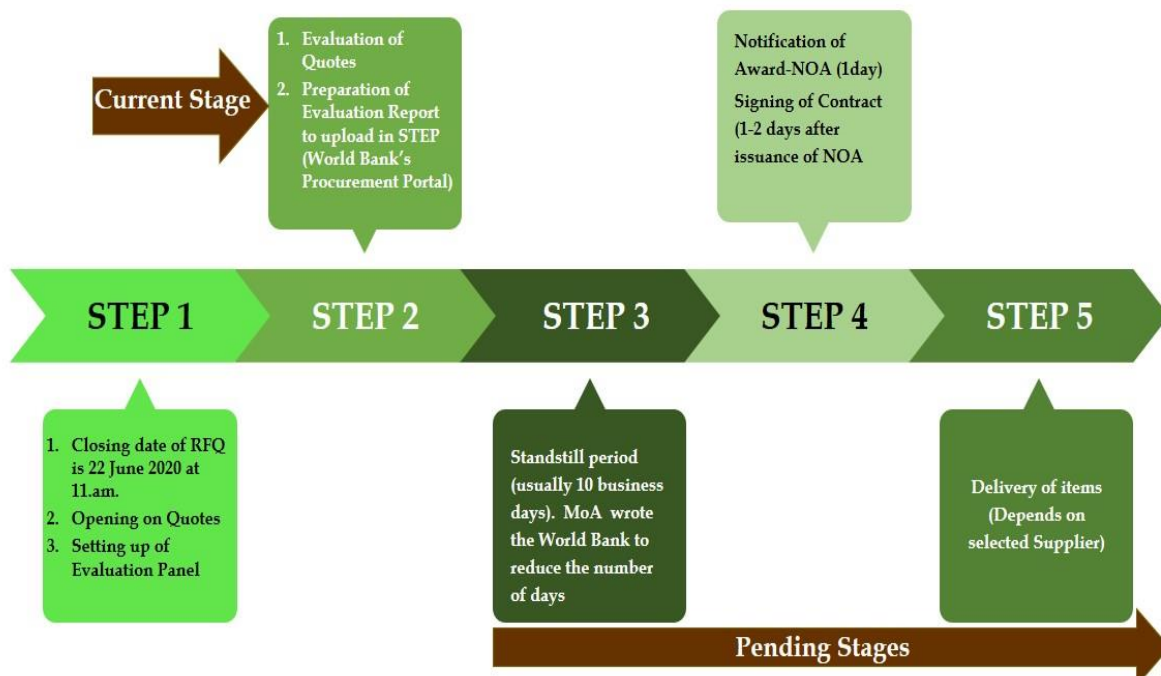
Current Stage

1. Evaluation of Quotes
2. Preparation of Evaluation Report to upload in STEP (World Bank's Procurement Portal)

Notification of Award-NOA (1day)
Signing of Contract (1-2 days after issuance of NOA

STEP 1

STEP 2

STEP 3

STEP 4

STEP 5

1. Closing date of RFQ is 22 June 2020 at 11.am.
2. Opening on Quotes
3. Setting up of Evaluation Panel

Standstill period (usually 10 business days). MoA wrote the World Bank to reduce the number of days

Delivery of items (Depends on selected Supplier)

Pending Stages